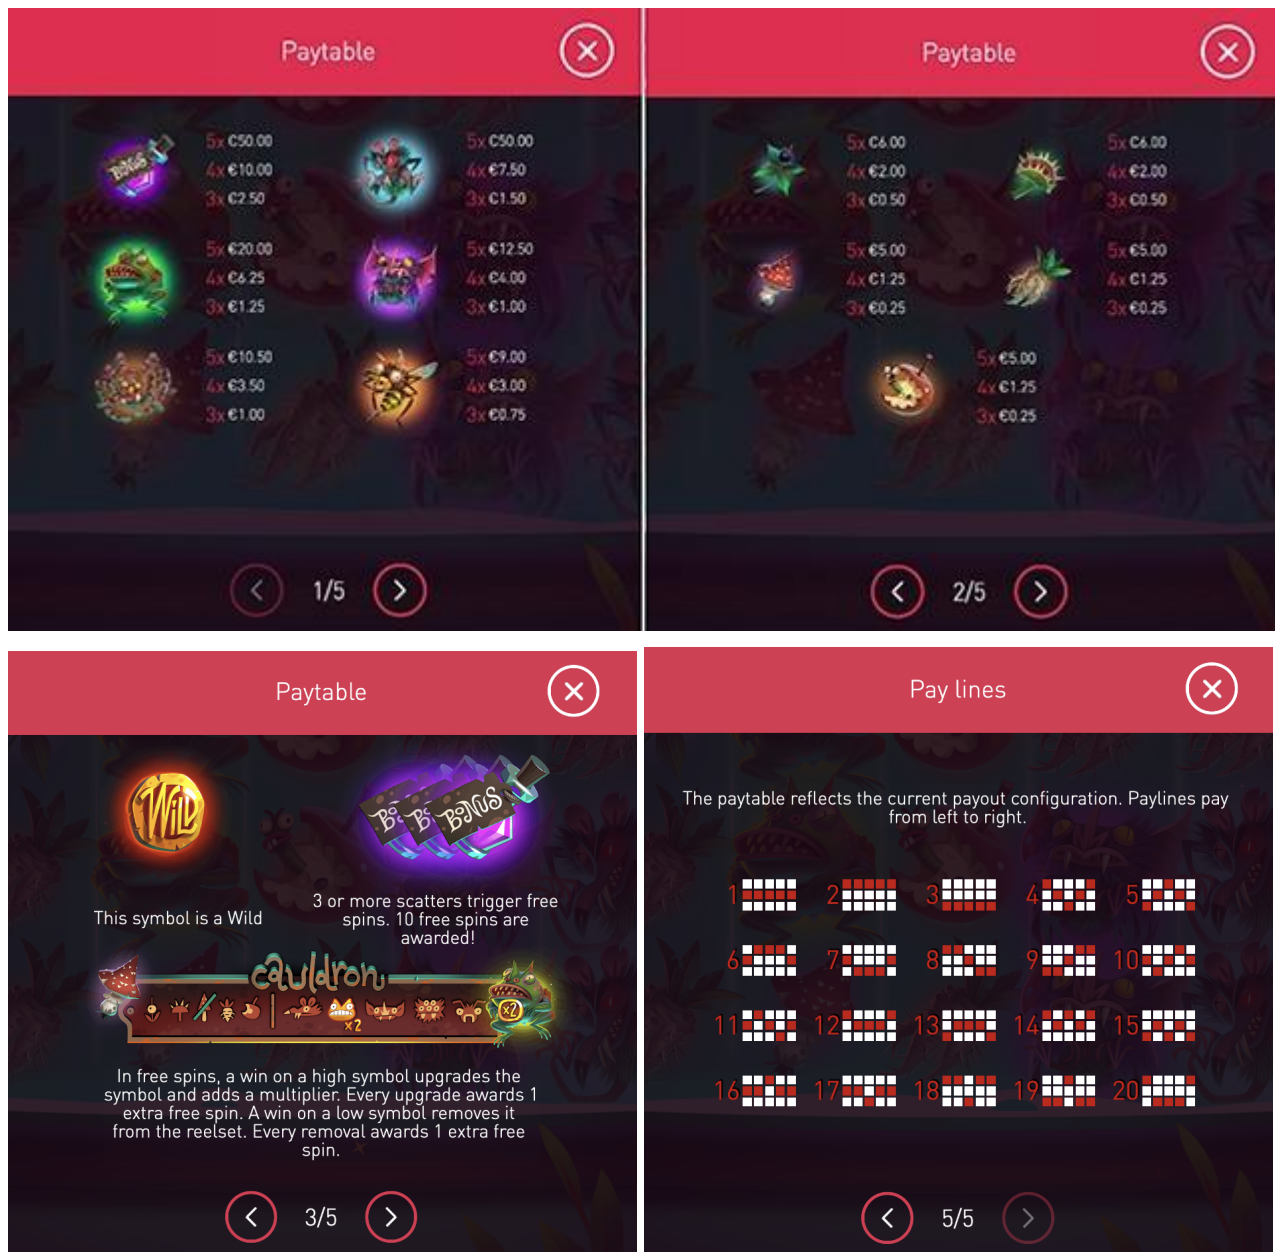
Paytable

5x €50.00
4x €10.00
3x €2.50

5x €50.00
4x €7.50
3x €1.50

5x €20.00
4x €6.25
3x €1.25

5x €12.50
4x €4.00
3x €1.00

5x €10.50
4x €3.50
3x €1.00

5x €9.00
4x €3.00
3x €0.75

1/5

Paytable

5x €6.00
4x €2.00
3x €0.50

5x €6.00
4x €2.00
3x €0.50

5x €5.00
4x €1.25
3x €0.25

5x €5.00
4x €1.25
3x €0.25

5x €5.00
4x €1.25
3x €0.25

2/5

Paytable

WILD

BONUS

This symbol is a Wild

3 or more scatters trigger free spins. 10 free spins are awarded!

cauldron

x2

x2

In free spins, a win on a high symbol upgrades the symbol and adds a multiplier. Every upgrade awards 1 extra free spin. A win on a low symbol removes it from the reelset. Every removal awards 1 extra free spin.

3/5

Pay lines

The paytable reflects the current payout configuration. Paylines pay from left to right.

1 2 3 4 5
6 7 8 9 10
11 12 13 14 15
16 17 18 19 20

5/5